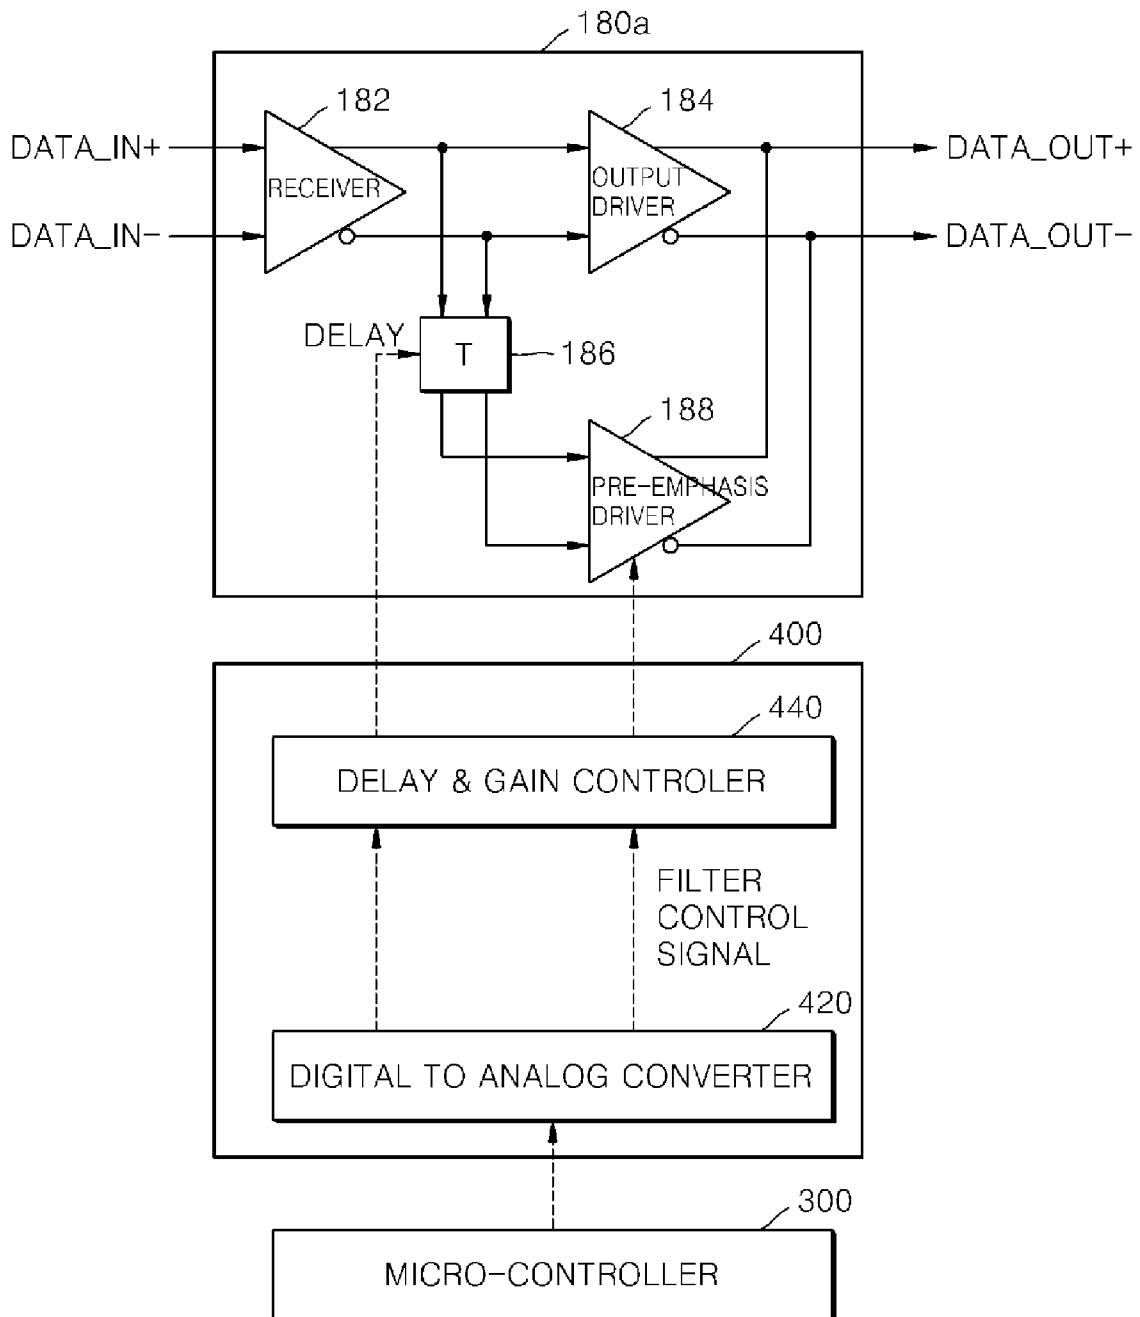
180a

182

184

DATA_IN+

RECEIVER

OUTPUT DRIVER

DATA_OUT+

DATA_IN−

DATA_OUT−

DELAY

T

186

188

PRE-EMPHASIS DRIVER

400

440

DELAY & GAIN CONTROLER

FILTER CONTROL SIGNAL

420

DIGITAL TO ANALOG CONVERTER

300

MICRO-CONTROLLER